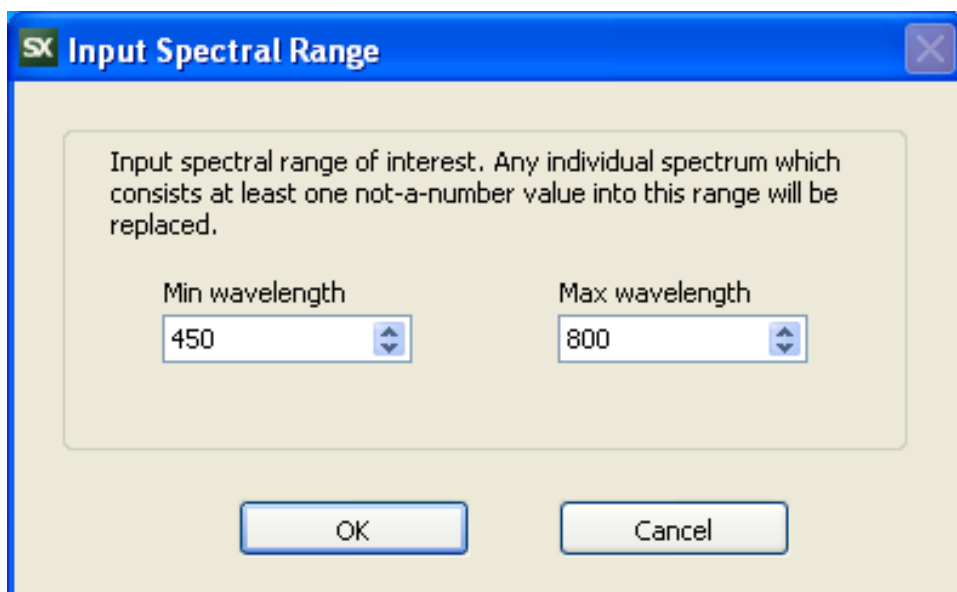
SX Input Spectral Range

Input spectral range of interest. Any individual spectrum which consists at least one not-a-number value into this range will be replaced.

Min wavelength
450

Max wavelength
800

OK

Cancel